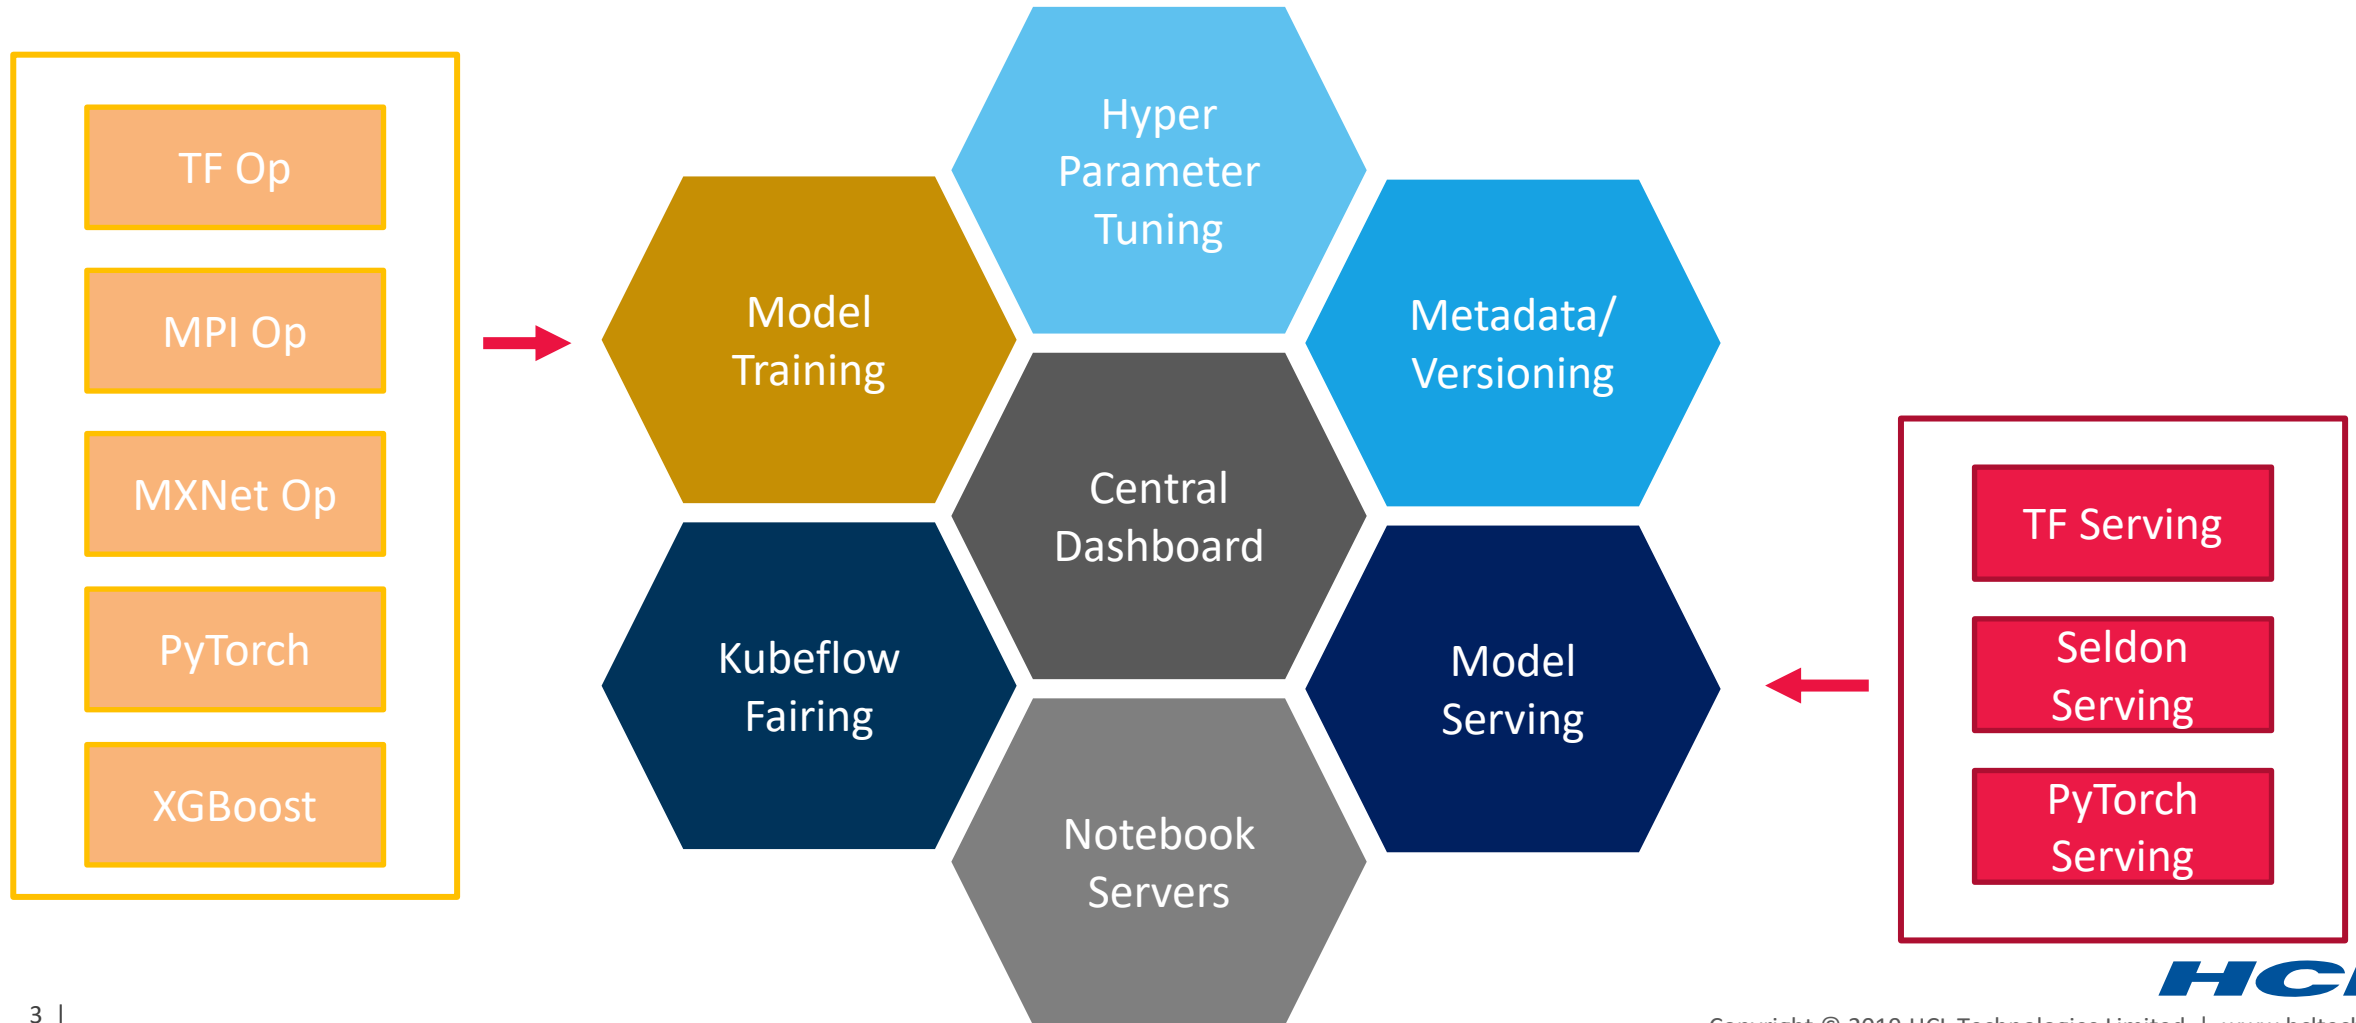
TF Op

MPI Op

MXNet Op

PyTorch

XGBoost

Hyper Parameter Tuning

Model Training

Metadata/ Versioning

Central Dashboard

Kubeflow Fairing

Model Serving

Notebook Servers

TF Serving

Seldon Serving

PyTorch Serving

HCL

3 |

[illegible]